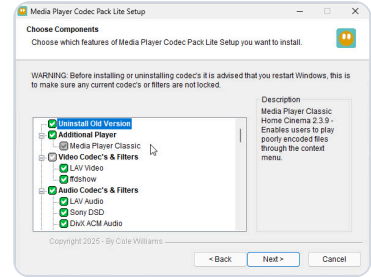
Media Player Codec Pack Lite Setup

Choose Components
Choose which features of Media Player Codec Pack Lite Setup you want to install.

WARNING: Before installing or uninstalling codec's it is advised that you restart Windows, this is to make sure any current codec's or filters are not locked.

Uninstall Old Version
Additional Player
Media Player Classic
Video Codec's & Filters
LAV Video
ffdshow
Audio Codec's & Filters
LAV Audio
Sony DSD
DivX ACM Audio

Description
Media Player Classic Home Cinema 2.3.9 - Enables users to play poorly encoded files through the context menu.

Copyright 2025 - By Cole Williams

< Back
Next >
Cancel